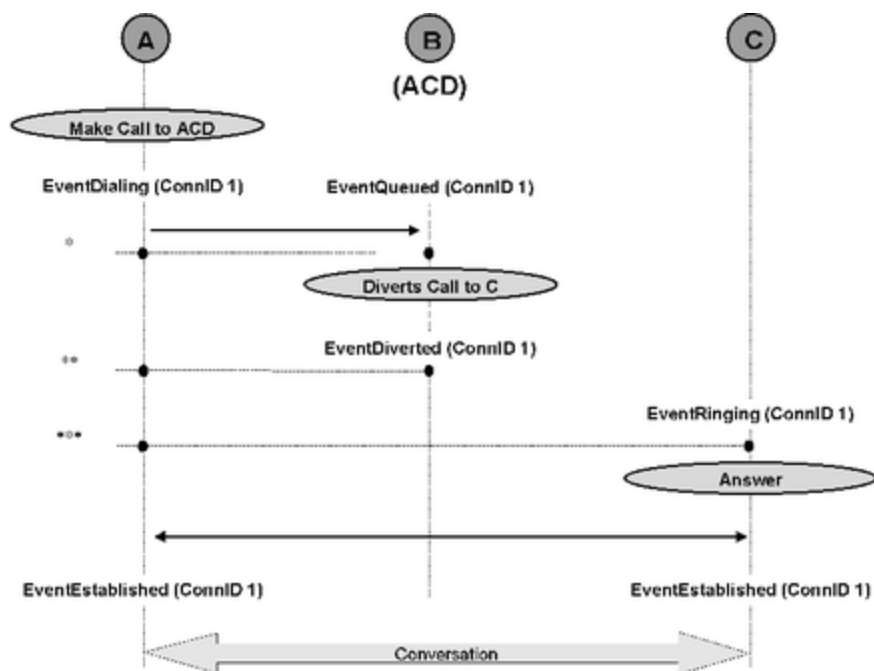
A

B

(ACD)

C

Make Call to ACD

EventDialing (ConnID 1)

EventQueued (ConnID 1)

Diverts Call to C

EventDiverted (ConnID 1)

EventRinging (ConnID 1)

Answer

EventEstablished (ConnID 1)

EventEstablished (ConnID 1)

Conversation